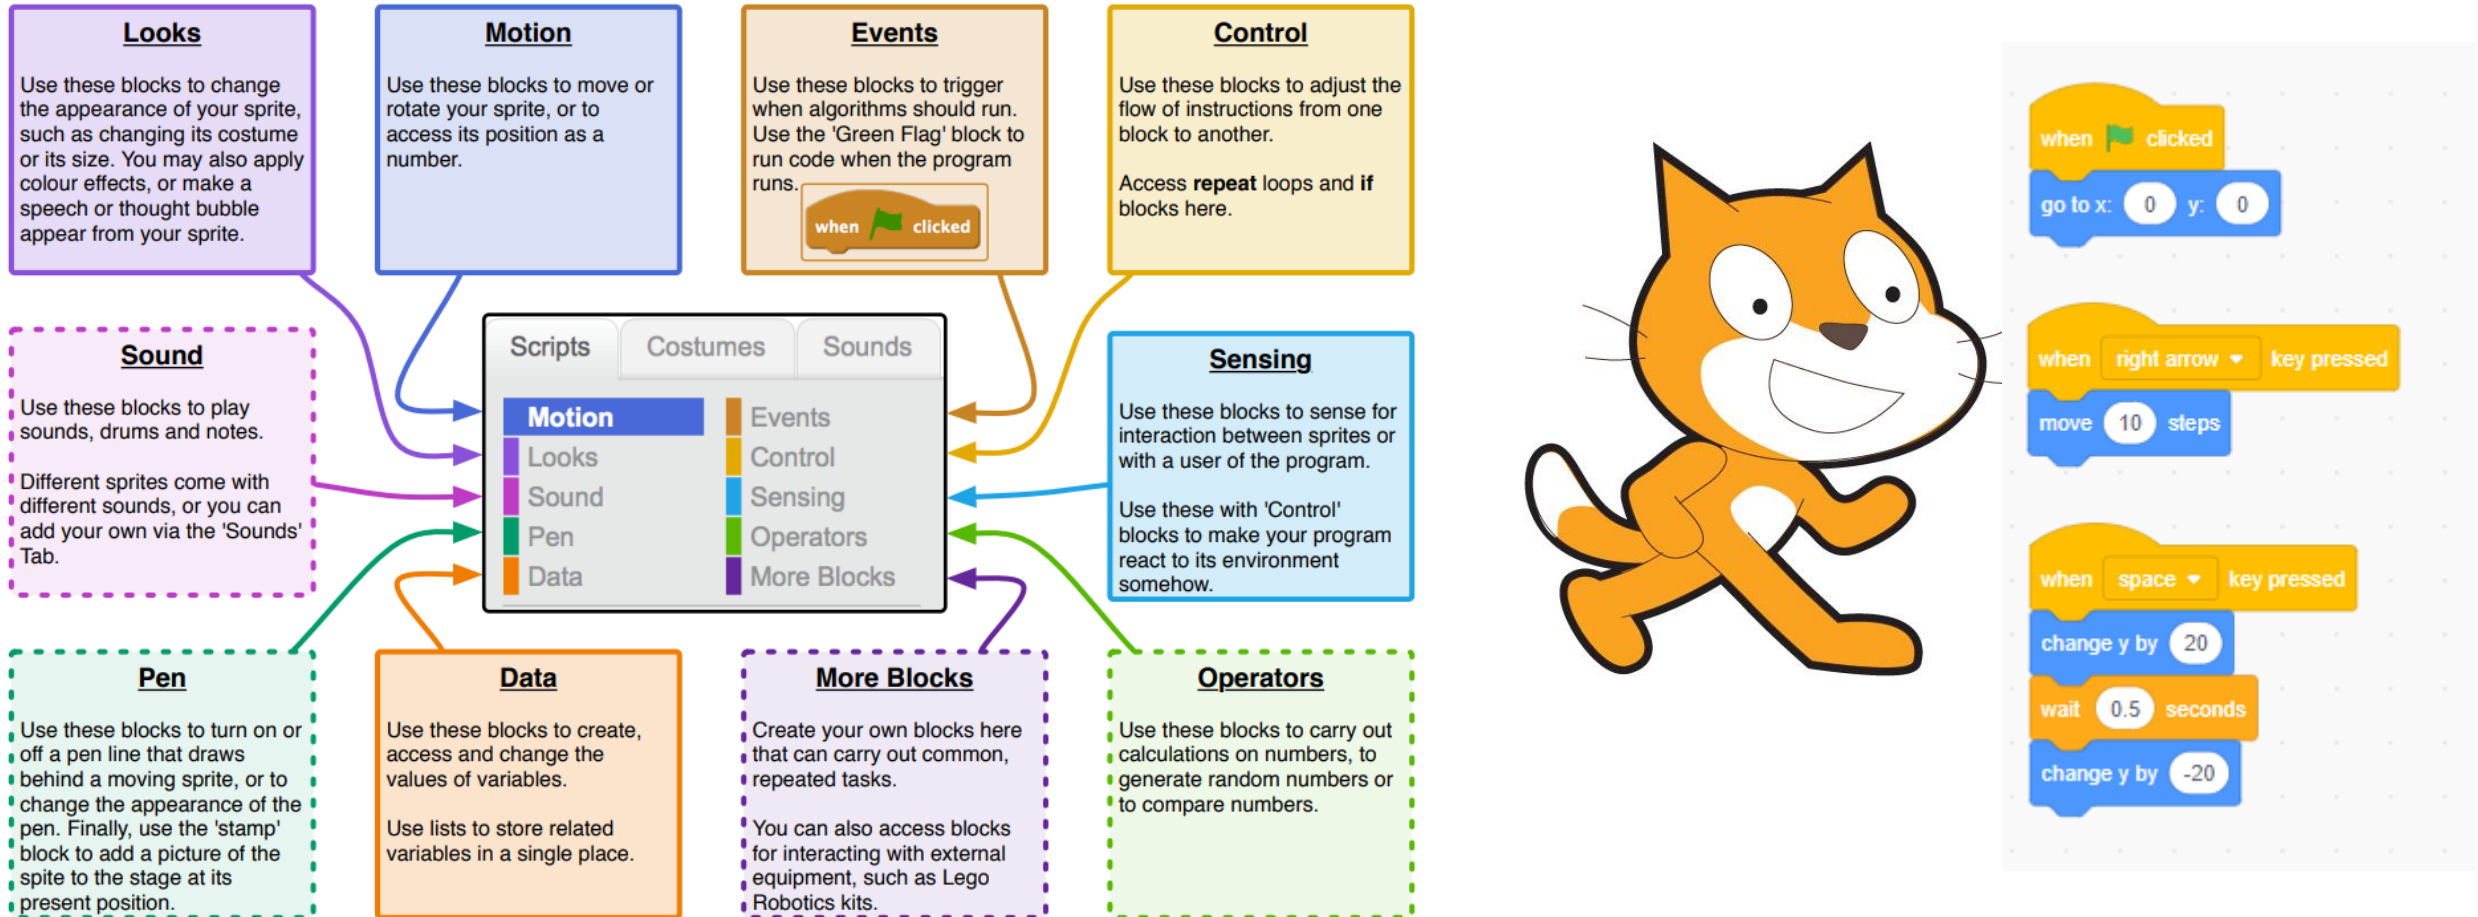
Looks

Use these blocks to change the appearance of your sprite, such as changing its costume or its size. You may also apply colour effects, or make a speech or thought bubble appear from your sprite.

Motion

Use these blocks to move or rotate your sprite, or to access its position as a number.

Events

Use these blocks to trigger when algorithms should run. Use the 'Green Flag' block to run code when the program runs.

when clicked

Control

Use these blocks to adjust the flow of instructions from one block to another.

Access **repeat** loops and **if** blocks here.

Sound

Use these blocks to play sounds, drums and notes.

Different sprites come with different sounds, or you can add your own via the 'Sounds' Tab.

Scripts | Costumes | Sounds

Motion
Looks
Sound
Pen
Data
Events
Control
Sensing
Operators
More Blocks

Sensing

Use these blocks to sense for interaction between sprites or with a user of the program.

Use these with 'Control' blocks to make your program react to its environment somehow.

Pen

Use these blocks to turn on or off a pen line that draws behind a moving sprite, or to change the appearance of the pen. Finally, use the 'stamp' block to add a picture of the spite to the stage at its present position.

Data

Use these blocks to create, access and change the values of variables.

Use lists to store related variables in a single place.

More Blocks

Create your own blocks here that can carry out common, repeated tasks.

You can also access blocks for interacting with external equipment, such as Lego Robotics kits.

Operators

Use these blocks to carry out calculations on numbers, to generate random numbers or to compare numbers.

when clicked
go to x: 0 y: 0

when right arrow key pressed
move 10 steps

when space key pressed
change y by 20
wait 0.5 seconds
change y by -20